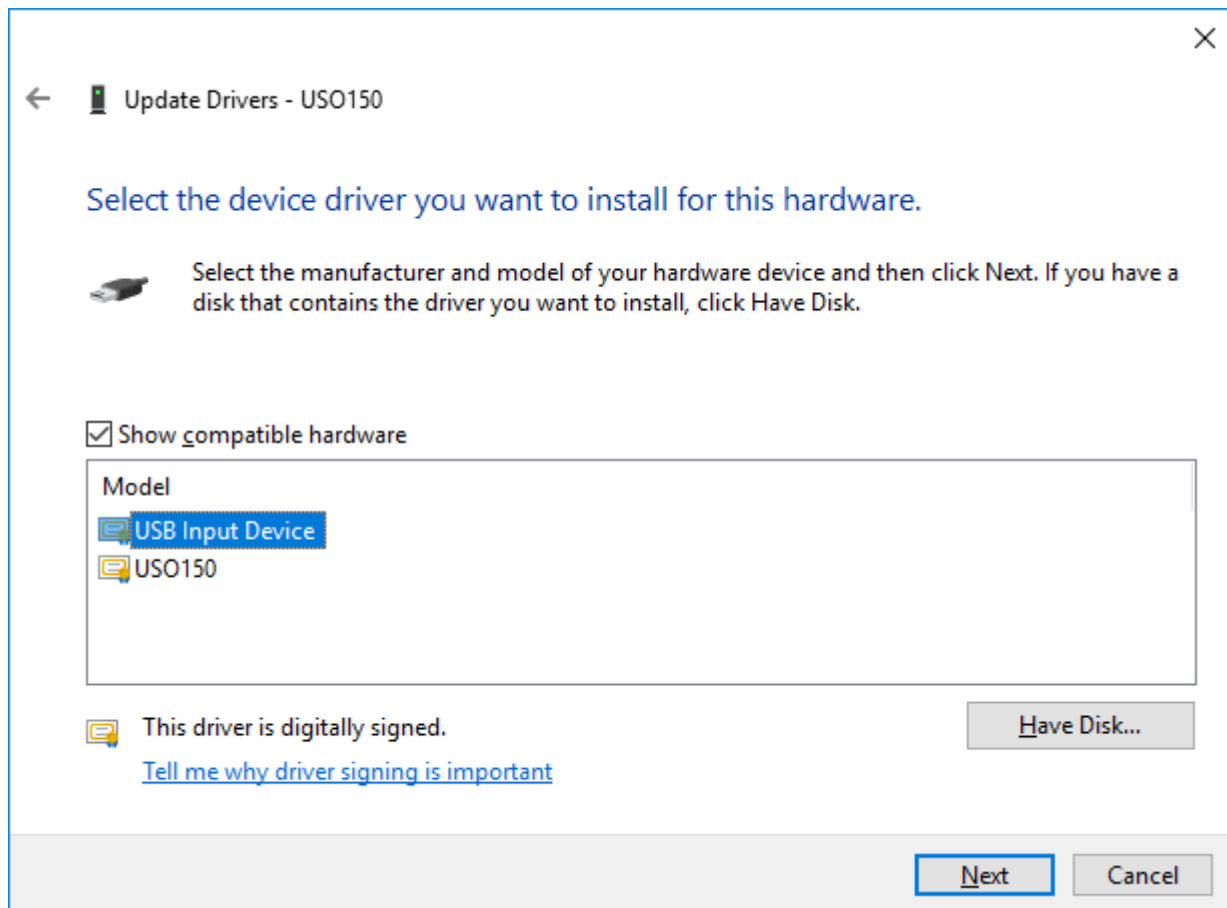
Update Drivers - USO150

Select the device driver you want to install for this hardware.

Select the manufacturer and model of your hardware device and then click Next. If you have a disk that contains the driver you want to install, click Have Disk.

Show compatible hardware

Model
USB Input Device
USO150

This driver is digitally signed.
Tell me why driver signing is important

Have Disk...

Next
Cancel